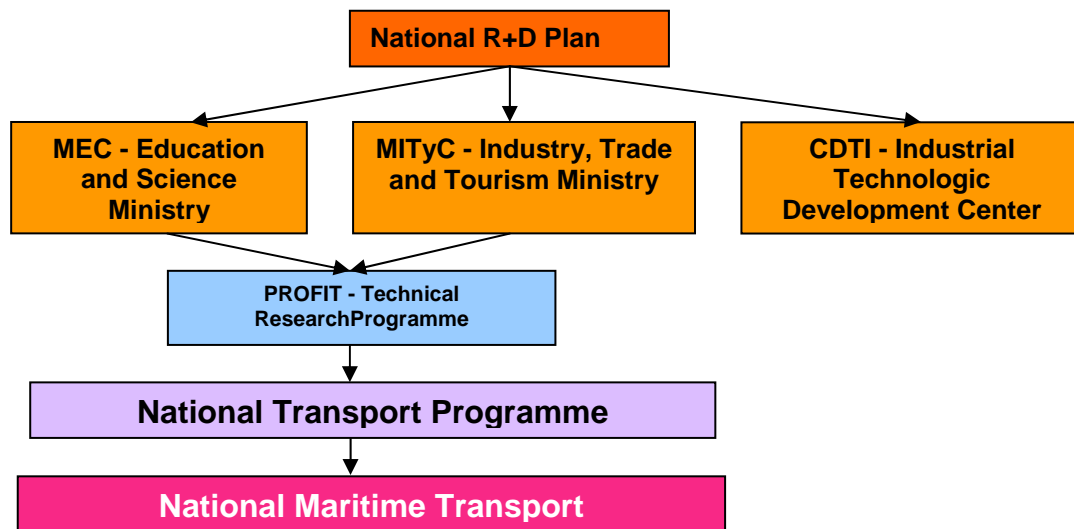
National R+D Plan

MEC - Education and Science Ministry

MITyC - Industry, Trade and Tourism Ministry

CDTI - Industrial Technologic Development Center

PROFIT - Technical ResearchProgramme

National Transport Programme

National Maritime Transport